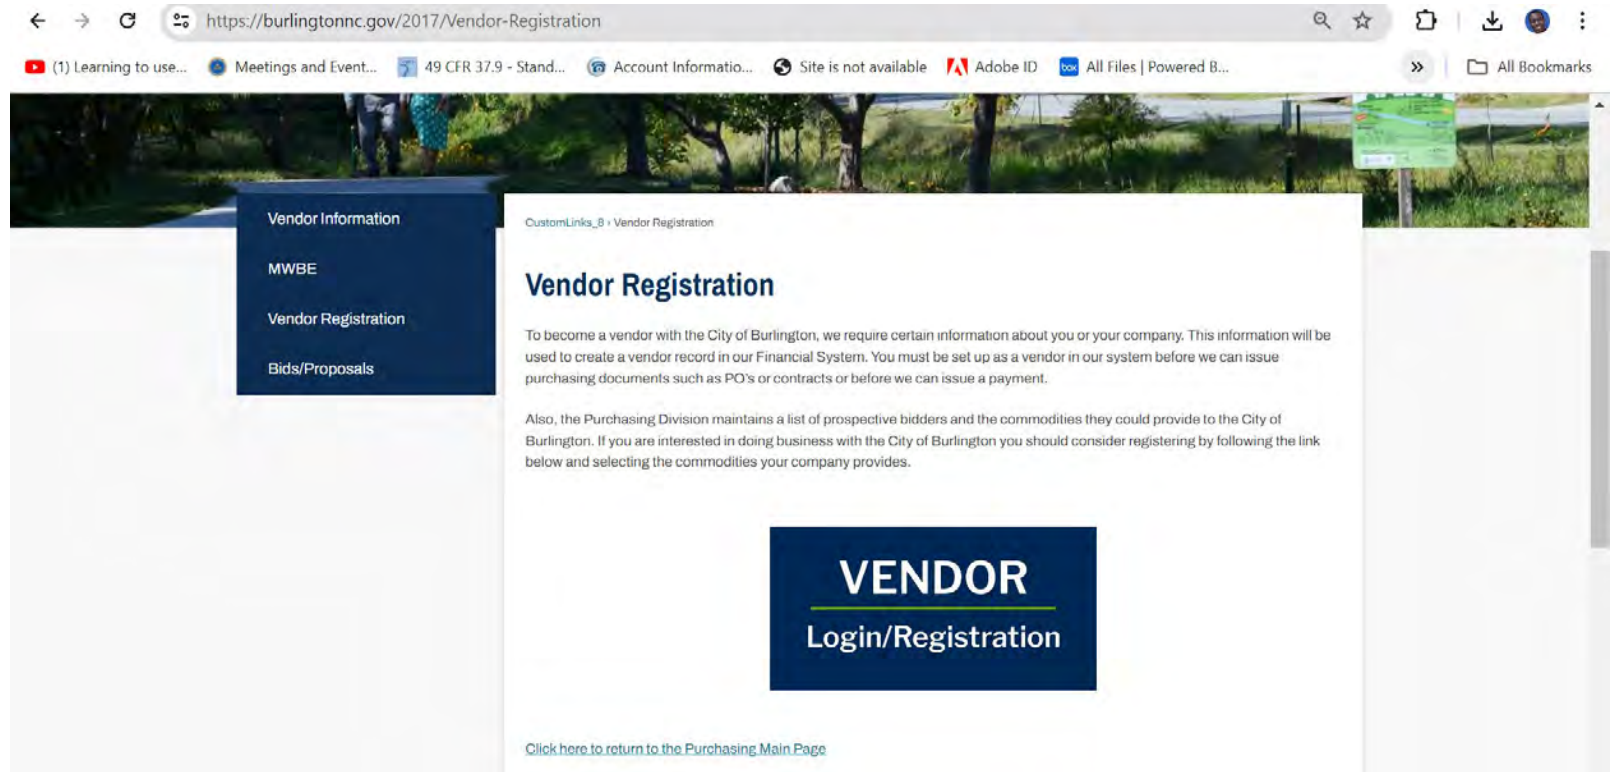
https://burlingtonnc.gov/2017/Vendor-Registration

(1) Learning to use... Meetings and Event... 49 CFR 37.9 - Stand... Account Informatio... Site is not available Adobe ID All Files | Powered B... All Bookmarks

Vendor Information

MWBE

Vendor Registration

Bids/Proposals

CustomLinks_8 › Vendor Registration

Vendor Registration

To become a vendor with the City of Burlington, we require certain information about you or your company. This information will be used to create a vendor record in our Financial System. You must be set up as a vendor in our system before we can issue purchasing documents such as PO's or contracts or before we can issue a payment.

Also, the Purchasing Division maintains a list of prospective bidders and the commodities they could provide to the City of Burlington. If you are interested in doing business with the City of Burlington you should consider registering by following the link below and selecting the commodities your company provides.

VENDOR
Login/Registration

Click here to return to the Purchasing Main Page